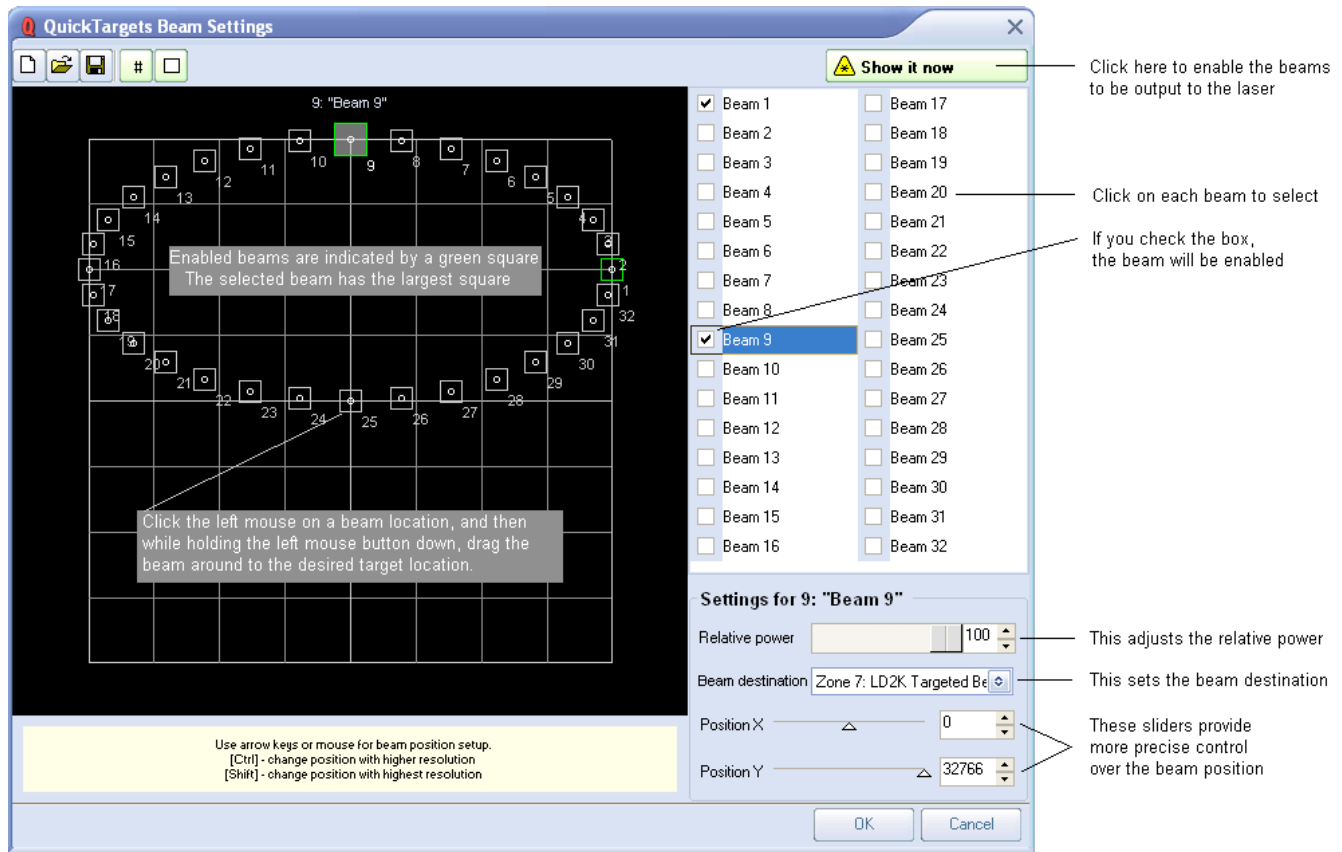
QuickTargets Beam Settings

#

Show it now

Click here to enable the beams to be output to the laser

9: "Beam 9"

9 8 7 6 5 4 3 2 1 32 31 30 29 28 27 26 25 24 23 22 21 20 19 18 17 16 15 14 13 12 11 10

Enabled beams are indicated by a green square
The selected beam has the largest square

Click the left mouse on a beam location, and then while holding the left mouse button down, drag the beam around to the desired target location.

Beam 1
Beam 2
Beam 3
Beam 4
Beam 5
Beam 6
Beam 7
Beam 8
Beam 9
Beam 10
Beam 11
Beam 12
Beam 13
Beam 14
Beam 15
Beam 16

Beam 17
Beam 18
Beam 19
Beam 20
Beam 21
Beam 22
Beam 23
Beam 24
Beam 25
Beam 26
Beam 27
Beam 28
Beam 29
Beam 30
Beam 31
Beam 32

Click on each beam to select

If you check the box, the beam will be enabled

Settings for 9: "Beam 9"

Relative power 100

This adjusts the relative power

Beam destination Zone 7: LD2K Targeted Be

This sets the beam destination

Position X 0

Position Y 32766

These sliders provide more precise control over the beam position

Use arrow keys or mouse for beam position setup.
[Ctrl] - change position with higher resolution
[Shift] - change position with highest resolution

OK Cancel